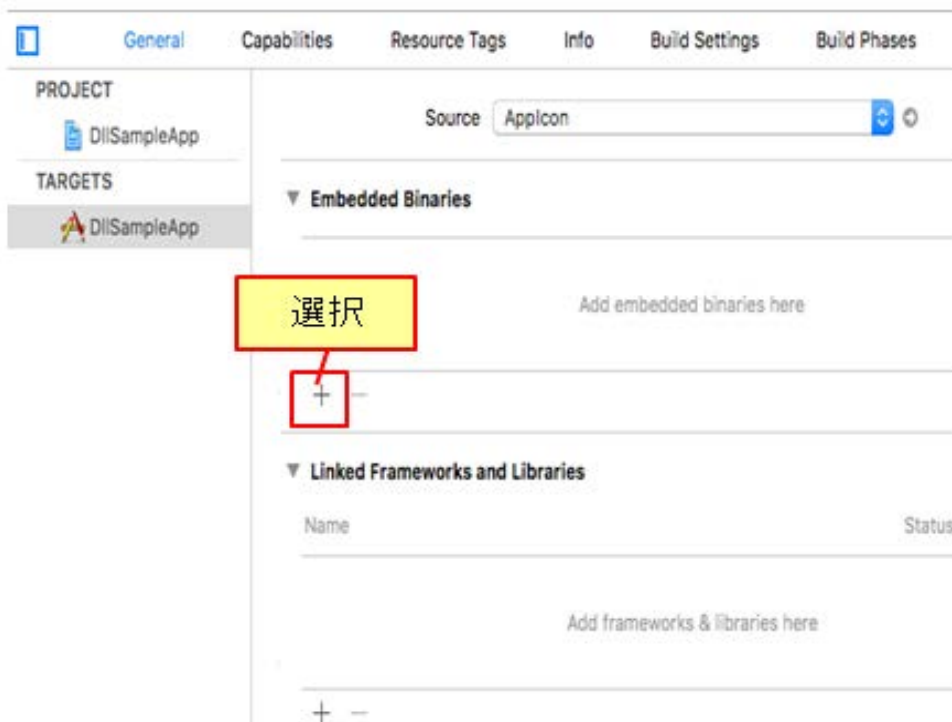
General Capabilities Resource Tags Info Build Settings Build Phases

PROJECT

DllSampleApp

TARGETS

DllSampleApp

Source AppIcon

▼ Embedded Binaries

選択

Add embedded binaries here

+ −

▼ Linked Frameworks and Libraries

Name

Status

Add frameworks & libraries here

+ −